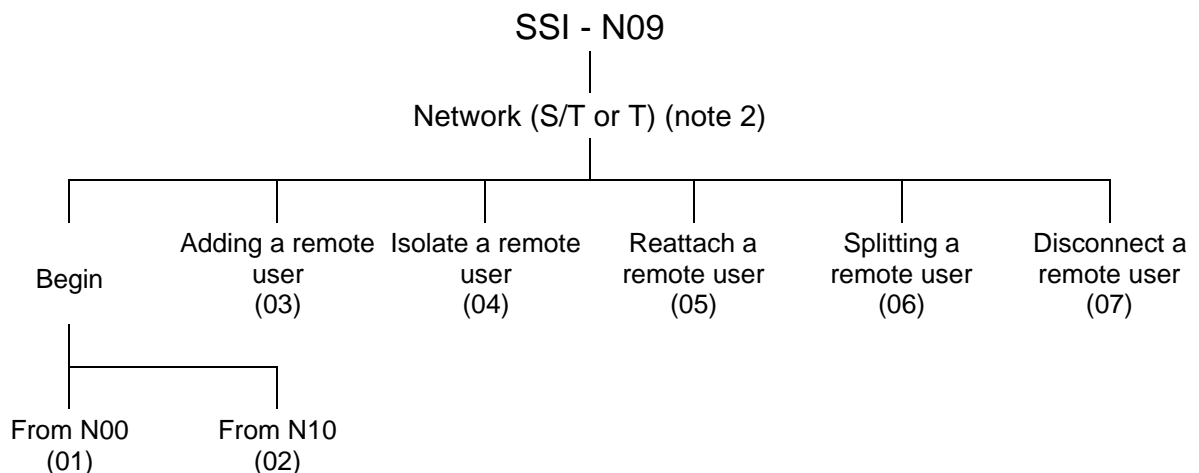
SSI - N09

Network (S/T or T) (note 2)

Begin

Adding a remote user (03)

Isolate a remote user (04)

Reattach a remote user (05)

Splitting a remote user (06)

Disconnect a remote user (07)

From N00 (01)

From N10 (02)